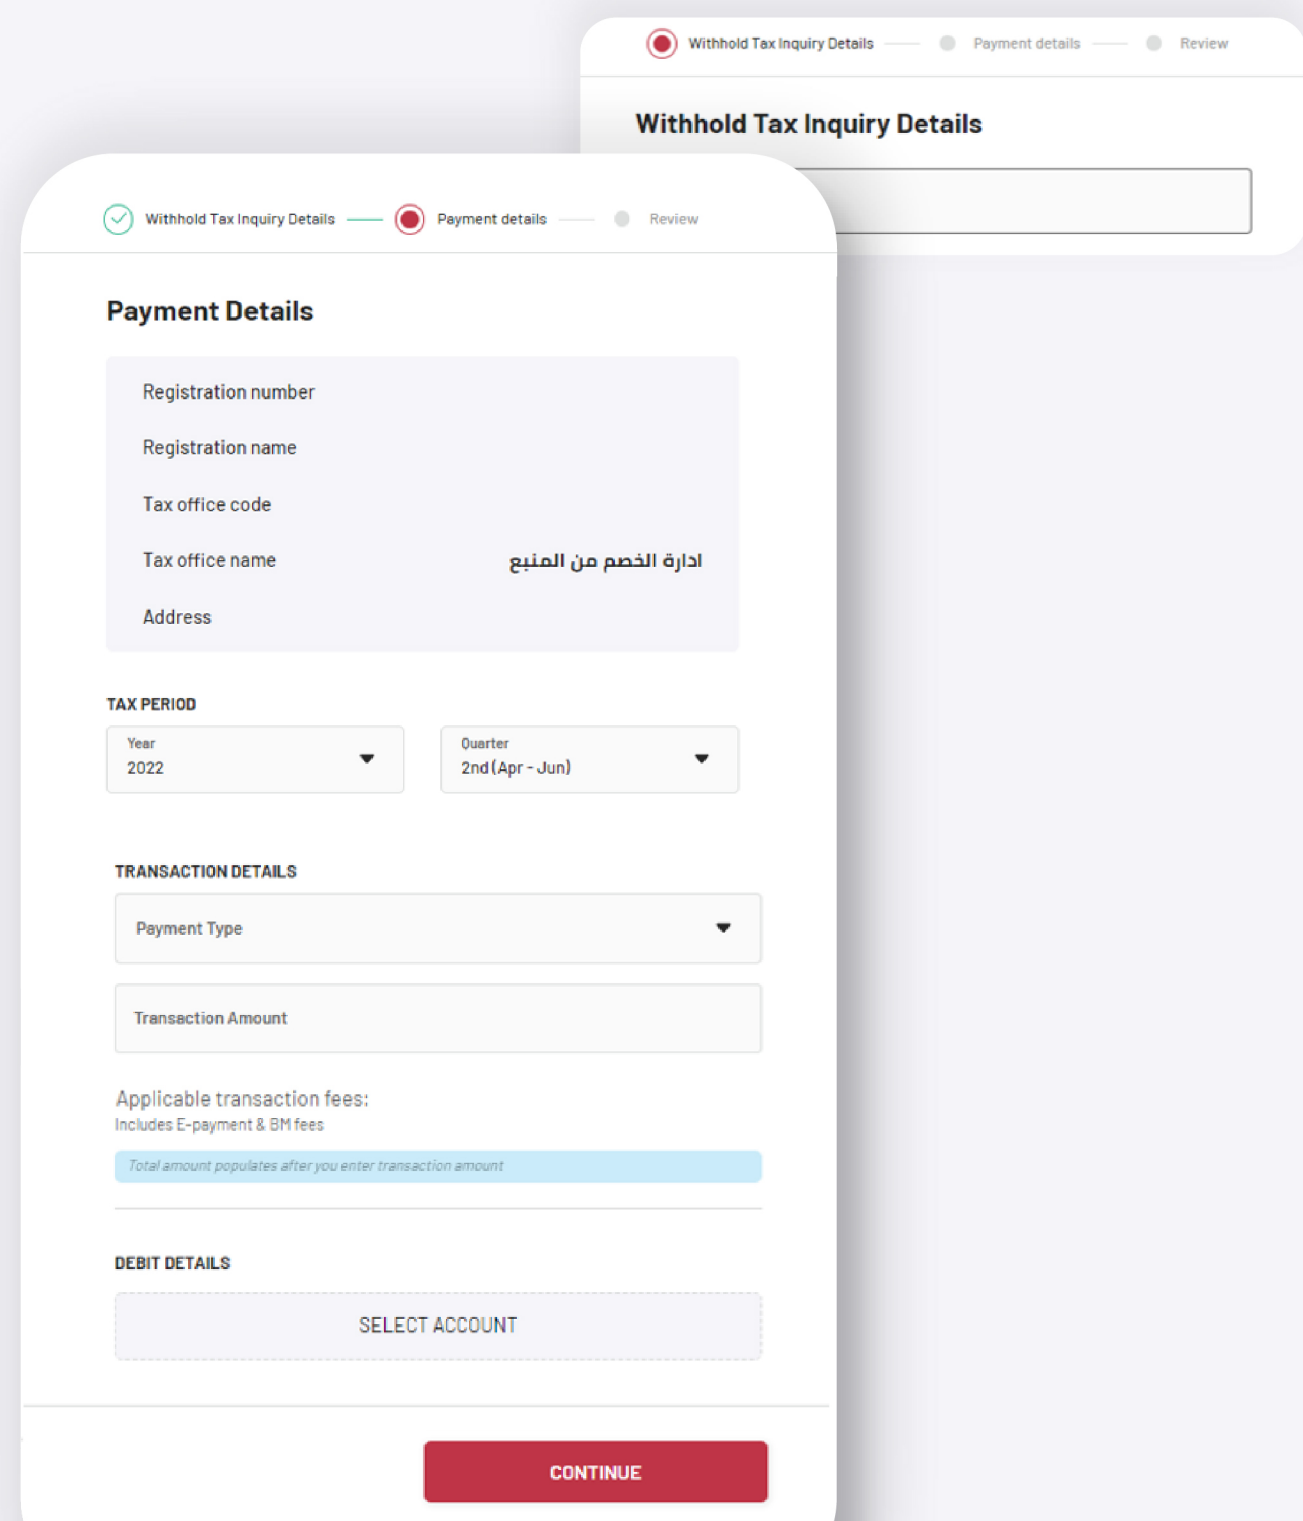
Withhold Tax Inquiry Details — Payment details — Review

Withhold Tax Inquiry Details

Withhold Tax Inquiry Details — Payment details — Review

Payment Details

| | |
|---|---|
| Registration number | |
| Registration name | |
| Tax office code | |
| Tax office name | ادارة الخصم من المنبع |
| Address | |

TAX PERIOD

Year
2022

Quarter
2nd (Apr - Jun)

TRANSACTION DETAILS

Payment Type

Transaction Amount

Applicable transaction fees:
Includes E-payment & BM fees

Total amount populates after you enter transaction amount

DEBIT DETAILS

SELECT ACCOUNT

CONTINUE